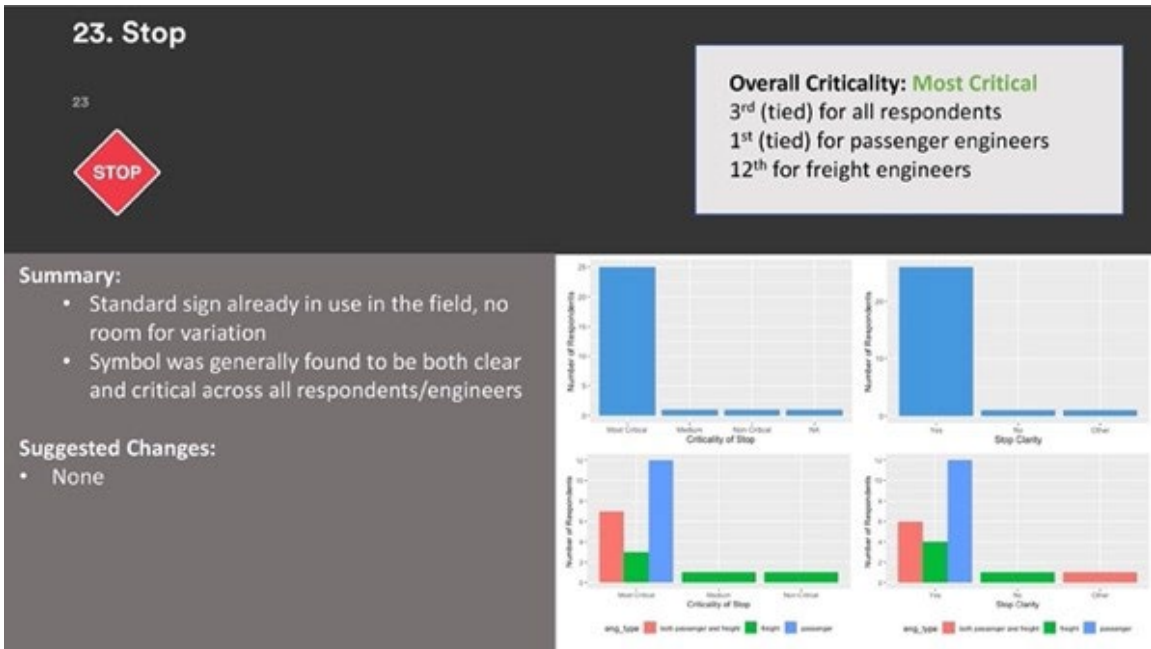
23. Stop

23

STOP

Overall Criticality: Most Critical
3$^{rd}$ (tied) for all respondents
1$^{st}$ (tied) for passenger engineers
12$^{th}$ for freight engineers

Summary:
• Standard sign already in use in the field, no room for variation
• Symbol was generally found to be both clear and critical across all respondents/engineers

Suggested Changes:
• None

25
20
15
10
5
0
Number of Respondents
Most Critical
Medium
Non Critical
NA
Criticality of Stop

20
10
0
Number of Respondents
Yes
No
Other
Stop Clarity

12
10
8
6
4
2
0
Number of Respondents
Most Critical
Medium
Non Critical
Criticality of Stop
eng_type
both passenger and freight
freight
passenger

12
10
8
6
4
2
0
Number of Respondents
Yes
No
Other
Stop Clarity
eng_type
both passenger and freight
freight
passenger